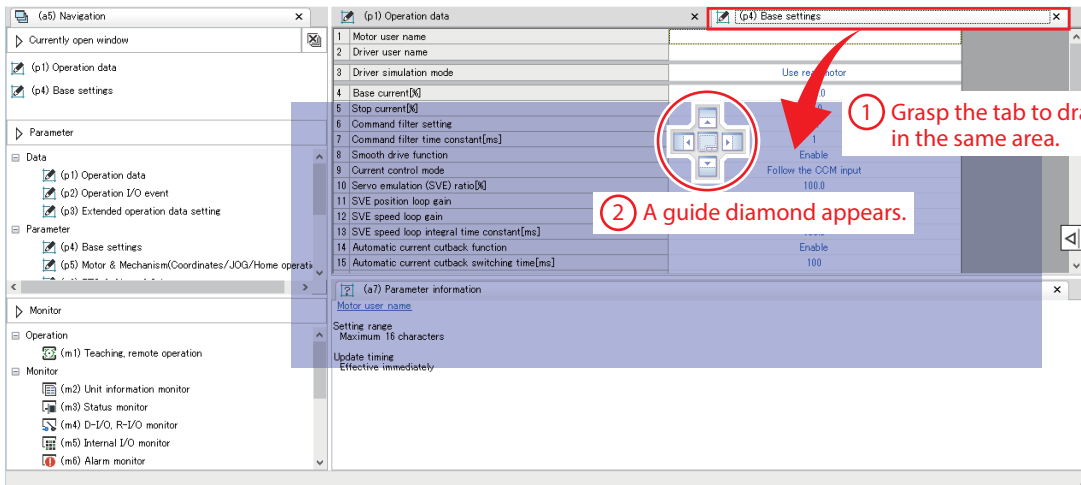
(a5) Navigation ×

Currently open window

(p1) Operation data

(p4) Base settings

Parameter

Data

(p1) Operation data

(p2) Operation I/O event

(p3) Extended operation data setting

Parameter

(p4) Base settings

(p5) Motor & Mechanism(Coordinates/JOG/Home operati

Monitor

Operation

(m1) Teaching, remote operation

Monitor

(m2) Unit information monitor

(m3) Status monitor

(m4) D-I/O, R-I/O monitor

(m5) Internal I/O monitor

(m6) Alarm monitor

(p1) Operation data ×

(p4) Base settings ×

| | | |
|---|---|---|
| 1 | Motor user name | |
| 2 | Driver user name | |
| 3 | Driver simulation mode | Use re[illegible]motor |
| 4 | Base current[%] | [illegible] |
| 5 | Stop current[%] | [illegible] |
| 6 | Command filter setting | |
| 7 | Command filter time constant[ms] | 1 |
| 8 | Smooth drive function | Enable |
| 9 | Current control mode | Follow the CCM input |
| 10 | Servo emulation (SVE) ratio[%] | 100.0 |
| 11 | SVE position loop gain | |
| 12 | SVE speed loop gain | |
| 13 | SVE speed loop integral time constant[ms] | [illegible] |
| 14 | Automatic current cutback function | Enable |
| 15 | Automatic current cutback switching time[ms] | 100 |

(a7) Parameter information ×

Motor user name

Setting range
Maximum 16 characters

Update timing
Effective immediately

1 Grasp the tab to dra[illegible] in the same area.

2 A guide diamond appears.